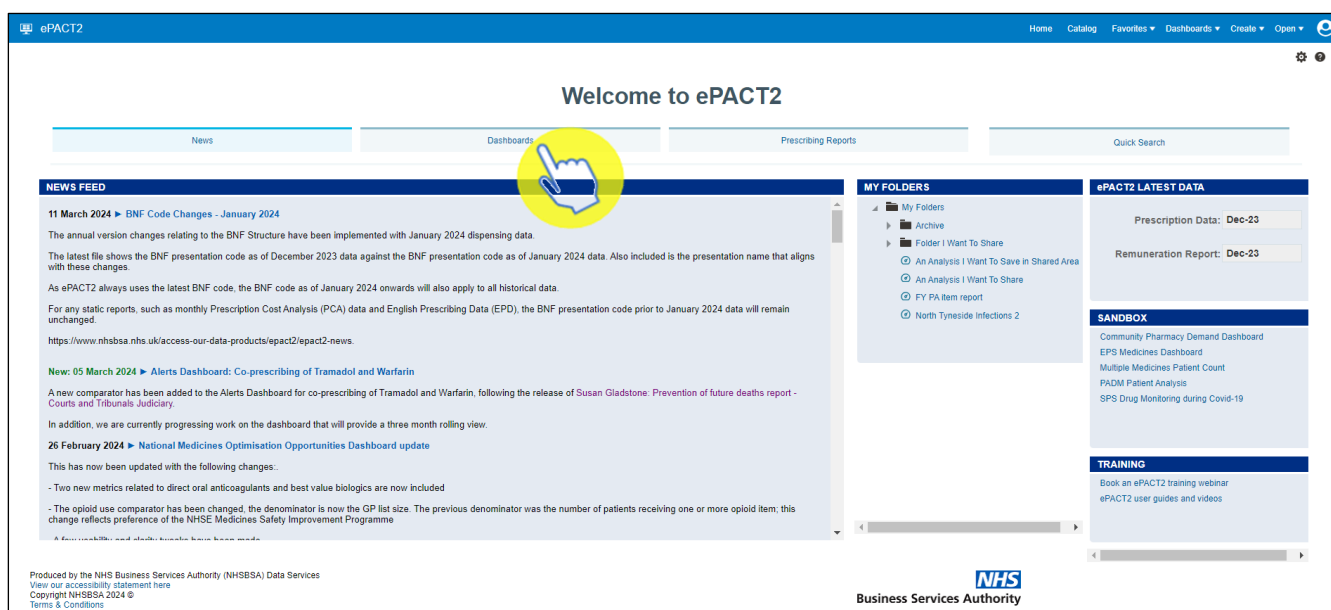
ePACT2

Home Catalog Favorites ▾ Dashboards ▾ Create ▾ Open ▾

Welcome to ePACT2

News | Dashboards | Prescribing Reports | Quick Search

NEWS FEED

11 March 2024 ► BNF Code Changes - January 2024

The annual version changes relating to the BNF Structure have been implemented with January 2024 dispensing data.

The latest file shows the BNF presentation code as of December 2023 data against the BNF presentation code as of January 2024 data. Also included is the presentation name that aligns with these changes.

As ePACT2 always uses the latest BNF code, the BNF code as of January 2024 onwards will also apply to all historical data.

For any static reports, such as monthly Prescription Cost Analysis (PCA) data and English Prescribing Data (EPD), the BNF presentation code prior to January 2024 data will remain unchanged.

https://www.nhsbsa.nhs.uk/access-our-data-products/epact2/epact2-news.

New: 05 March 2024 ► Alerts Dashboard: Co-prescribing of Tramadol and Warfarin

A new comparator has been added to the Alerts Dashboard for co-prescribing of Tramadol and Warfarin, following the release of Susan Gladstone: Prevention of future deaths report - Courts and Tribunals Judiciary.

In addition, we are currently progressing work on the dashboard that will provide a three month rolling view.

26 February 2024 ► National Medicines Optimisation Opportunities Dashboard update

This has now been updated with the following changes:.

- Two new metrics related to direct oral anticoagulants and best value biologics are now included

- The opioid use comparator has been changed, the denominator is now the GP list size. The previous denominator was the number of patients receiving one or more opioid item; this change reflects preference of the NHSE Medicines Safety Improvement Programme

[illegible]

MY FOLDERS

My Folders
Archive
Folder I Want To Share
An Analysis I Want To Save in Shared Area
An Analysis I Want To Share
FY PA item report
North Tyneside Infections 2

ePACT2 LATEST DATA

Prescription Data: Dec-23

Remuneration Report: Dec-23

SANDBOX

Community Pharmacy Demand Dashboard
EPS Medicines Dashboard
Multiple Medicines Patient Count
PADM Patient Analysis
SPS Drug Monitoring during Covid-19

TRAINING

Book an ePACT2 training webinar
ePACT2 user guides and videos

Produced by the NHS Business Services Authority (NHSBSA) Data Services
View our accessibility statement here
Copyright NHSBSA 2024 ©
Terms & Conditions

NHS
Business Services Authority